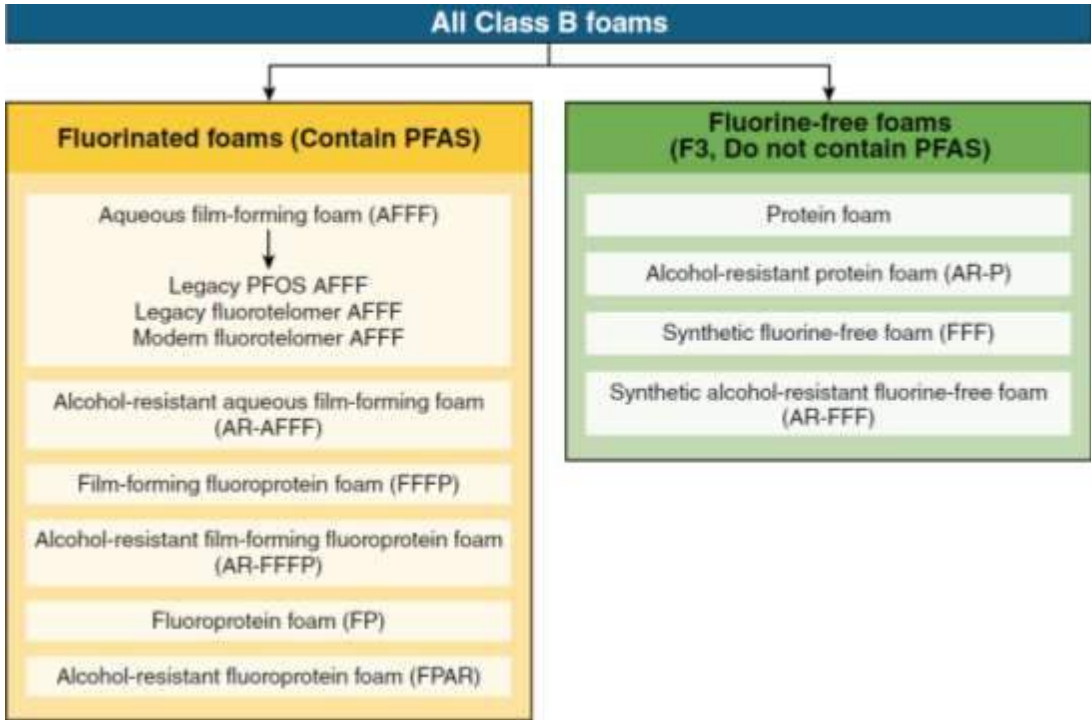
All Class B foams

Fluorinated foams (Contain PFAS)

Aqueous film-forming foam (AFFF)

Legacy PFOS AFFF
Legacy fluorotelomer AFFF
Modern fluorotelomer AFFF

Alcohol-resistant aqueous film-forming foam (AR-AFFF)

Film-forming fluoroprotein foam (FFFP)

Alcohol-resistant film-forming fluoroprotein foam (AR-FFFP)

Fluoroprotein foam (FP)

Alcohol-resistant fluoroprotein foam (FPAR)

Fluorine-free foams (F3, Do not contain PFAS)

Protein foam

Alcohol-resistant protein foam (AR-P)

Synthetic fluorine-free foam (FFF)

Synthetic alcohol-resistant fluorine-free foam (AR-FFF)